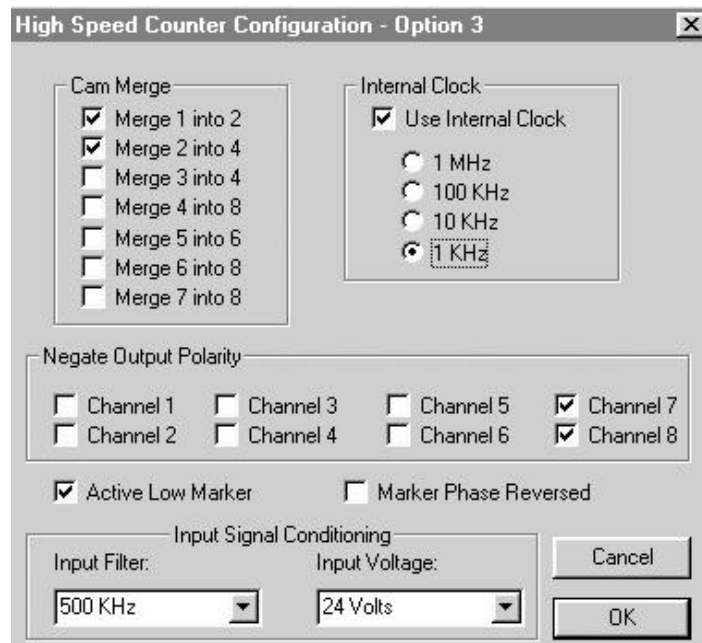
High Speed Counter Configuration - Option 3

Cam Merge
Merge 1 into 2
Merge 2 into 4
Merge 3 into 4
Merge 4 into 8
Merge 5 into 6
Merge 6 into 8
Merge 7 into 8

Internal Clock
Use Internal Clock
1 MHz
100 KHz
10 KHz
1 KHz

Negate Output Polarity
Channel 1
Channel 2
Channel 3
Channel 4
Channel 5
Channel 6
Channel 7
Channel 8

Active Low Marker
Marker Phase Reversed

Input Signal Conditioning
Input Filter:
500 KHz
Input Voltage:
24 Volts

Cancel
OK